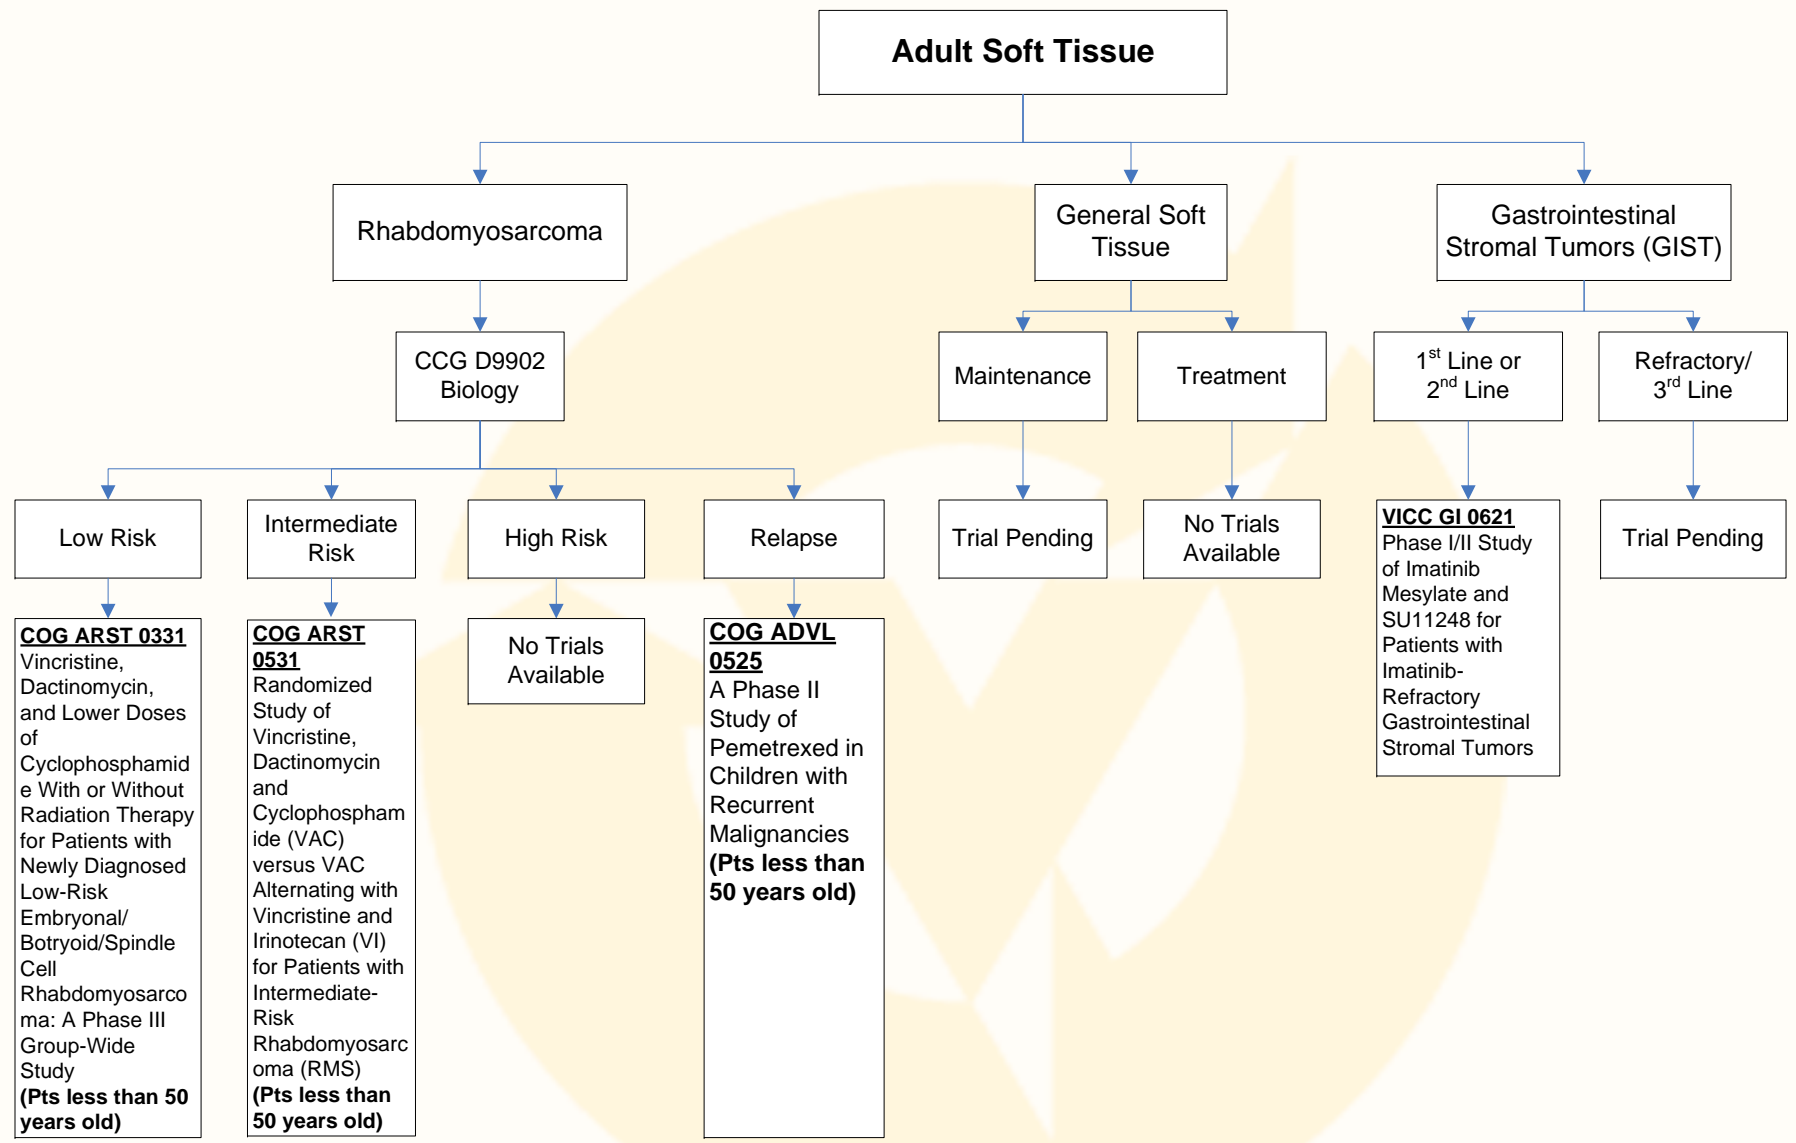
Adult Soft Tissue

Rhabdomyosarcoma

General Soft Tissue

Gastrointestinal Stromal Tumors (GIST)

CCG D9902 Biology

Maintenance

Treatment

$1^{st}$ Line or $2^{nd}$ Line

Refractory/ $3^{rd}$ Line

Low Risk

Intermediate Risk

High Risk

Relapse

Trial Pending

No Trials Available

VICC GI 0621
Phase I/II Study of Imatinib Mesylate and SU11248 for Patients with Imatinib-Refractory Gastrointestinal Stromal Tumors

Trial Pending

COG ARST 0331
Vincristine, Dactinomycin, and Lower Doses of Cyclophosphamide With or Without Radiation Therapy for Patients with Newly Diagnosed Low-Risk Embryonal/ Botryoid/Spindle Cell Rhabdomyosarcoma: A Phase III Group-Wide Study
(Pts less than 50 years old)

COG ARST 0531
Randomized Study of Vincristine, Dactinomycin and Cyclophosphamide (VAC) versus VAC Alternating with Vincristine and Irinotecan (VI) for Patients with Intermediate-Risk Rhabdomyosarcoma (RMS)
(Pts less than 50 years old)

No Trials Available

COG ADVL 0525
A Phase II Study of Pemetrexed in Children with Recurrent Malignancies
(Pts less than 50 years old)